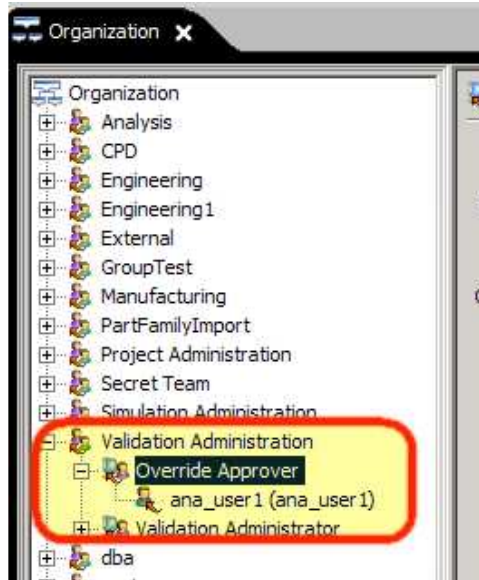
Organization

Organization
Analysis
CPD
Engineering
Engineering1
External
GroupTest
Manufacturing
PartFamilyImport
Project Administration
Secret Team
Simulation Administration
Validation Administration
Override Approver
ana_user1 (ana_user1)
Validation Administrator
dba